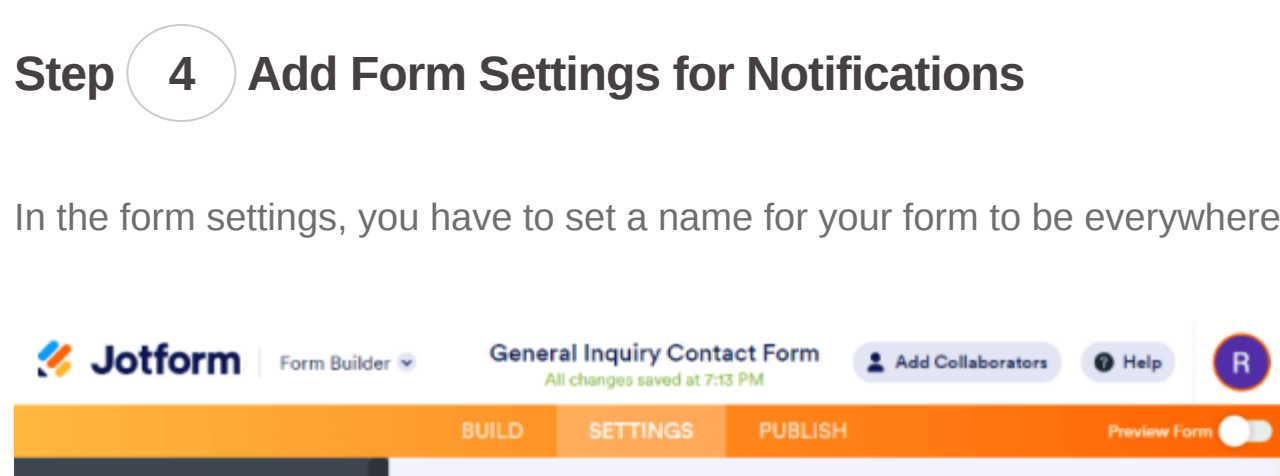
Step 4 Add Form Settings for Notifications

In the form settings, you have to set a name for your form to be everywhere

Jotform | Form Builder

General Inquiry Contact Form
All changes saved at 7:13 PM

Add Collaborators
Help
R

BUILD
SETTINGS
PUBLISH
Preview Form